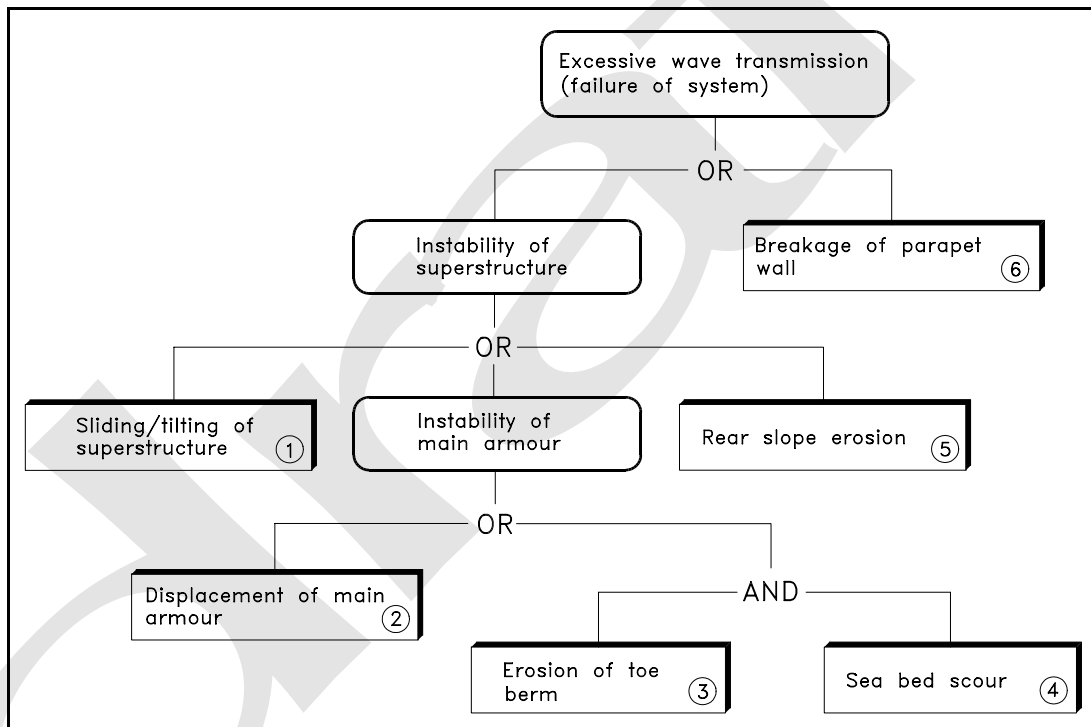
Excessive wave transmission (failure of system)

OR

Instability of superstructure

Breakage of parapet wall ⑥

OR

Sliding/tilting of superstructure ①

Instability of main armour

Rear slope erosion ⑤

OR

Displacement of main armour ②

AND

Erosion of toe berm ③

Sea bed scour ④